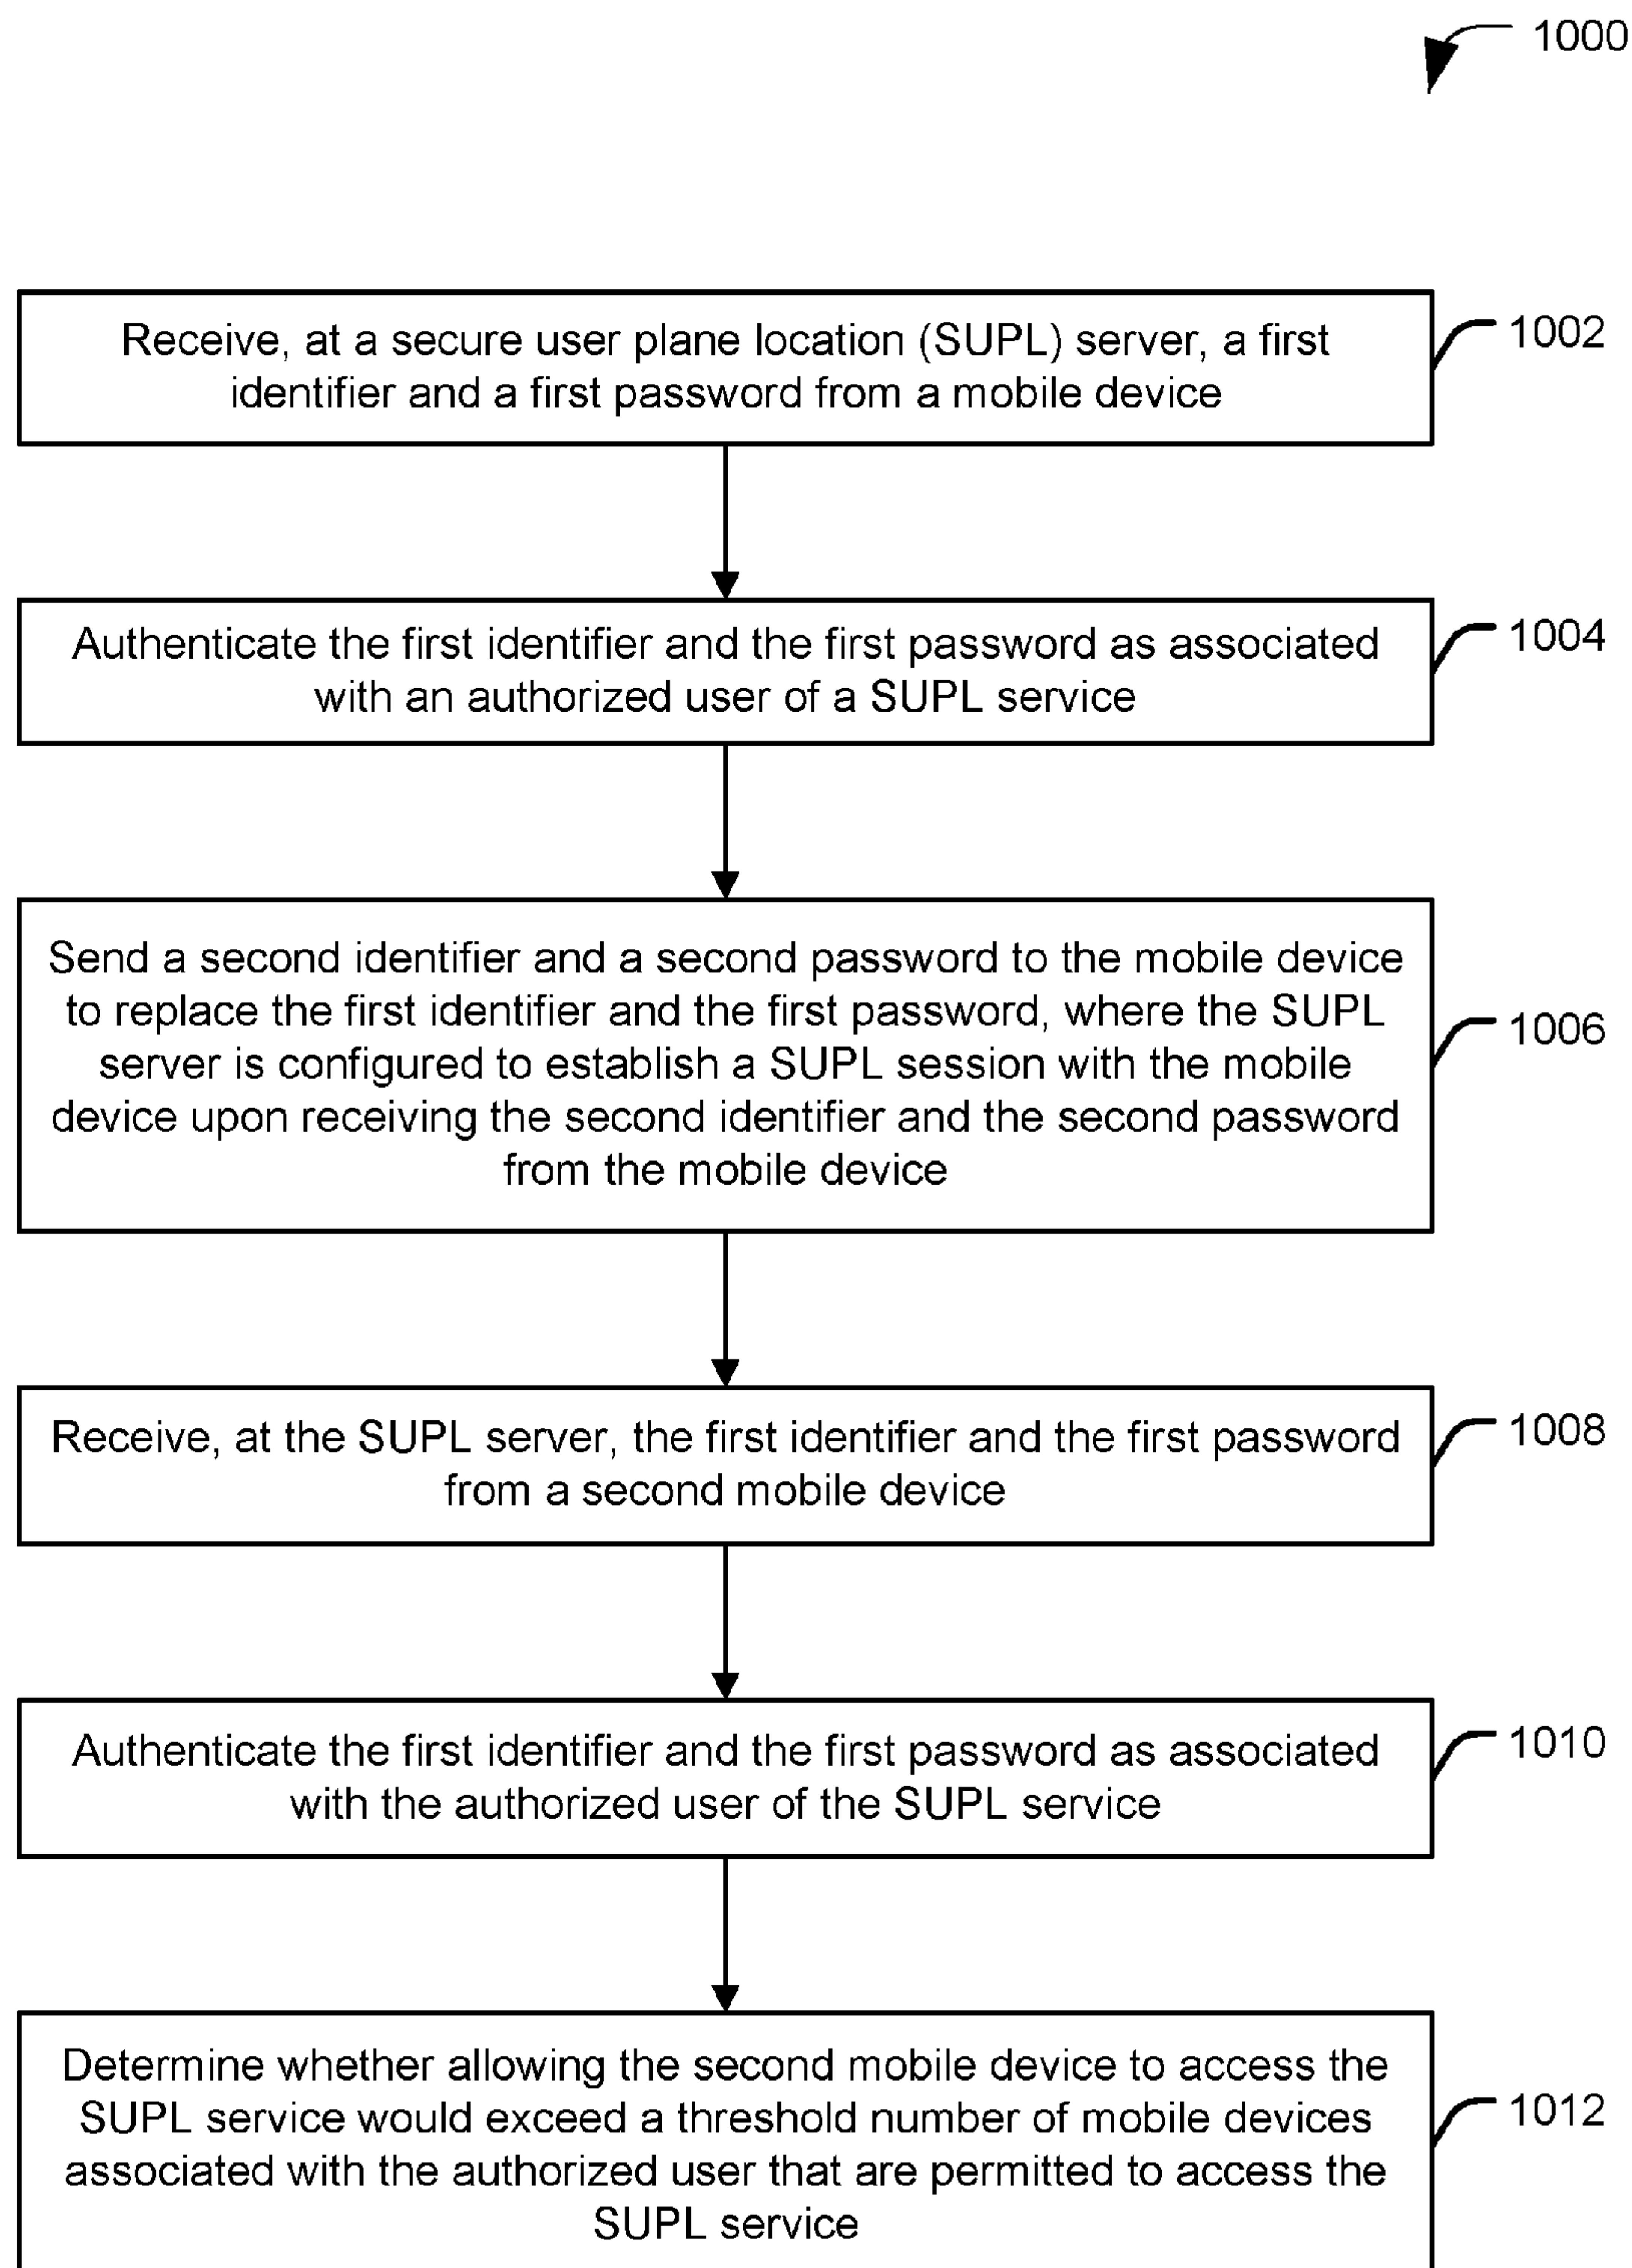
1000

Receive, at a secure user plane location (SUPL) server, a first identifier and a first password from a mobile device

1002

Authenticate the first identifier and the first password as associated with an authorized user of a SUPL service

1004

Send a second identifier and a second password to the mobile device to replace the first identifier and the first password, where the SUPL server is configured to establish a SUPL session with the mobile device upon receiving the second identifier and the second password from the mobile device

1006

Receive, at the SUPL server, the first identifier and the first password from a second mobile device

1008

Authenticate the first identifier and the first password as associated with the authorized user of the SUPL service

1010

Determine whether allowing the second mobile device to access the SUPL service would exceed a threshold number of mobile devices associated with the authorized user that are permitted to access the SUPL service

1012